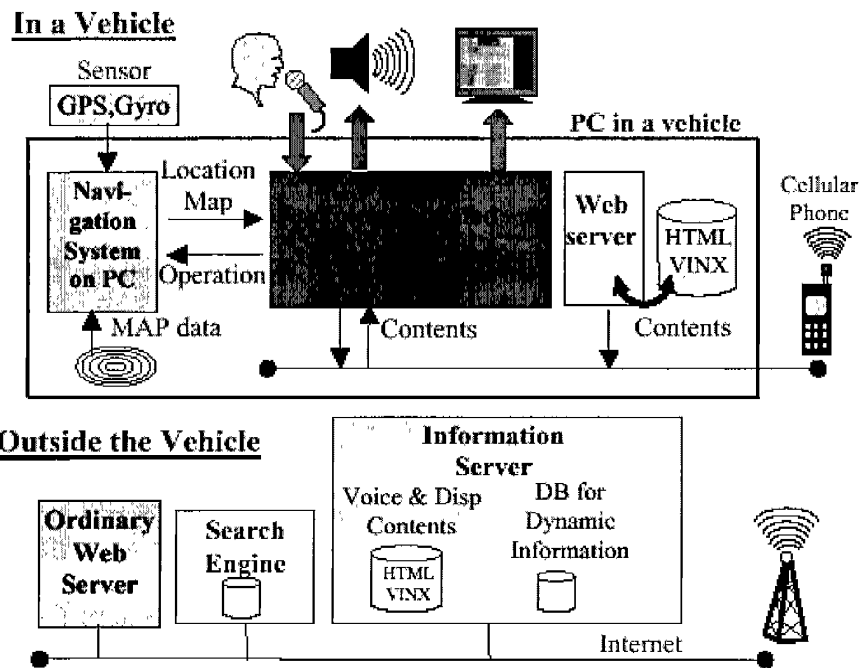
In a Vehicle

Sensor
GPS,Gyro

PC in a vehicle

Navigation System on PC

Location
Map

Operation

MAP data

Contents

Web server

HTML
VINX

Contents

Cellular Phone

Outside the Vehicle

Ordinary Web Server

Search Engine

Information Server

Voice & Disp Contents

HTML
VINX

DB for Dynamic Information

Internet